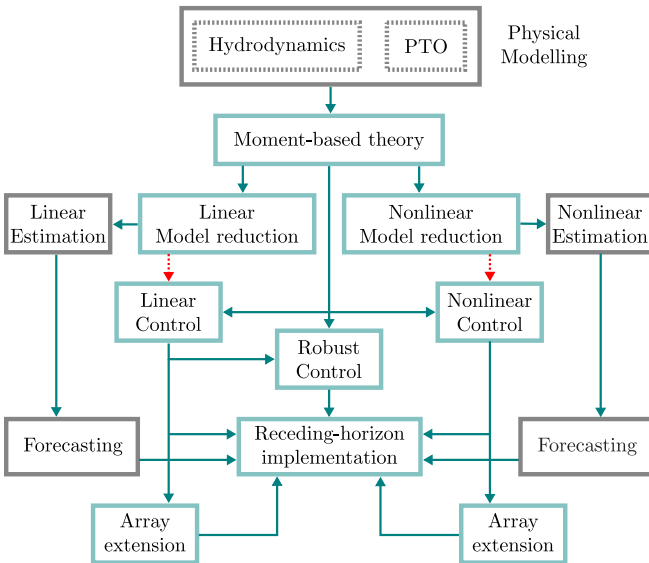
Hydrodynamics

PTO

Physical Modelling

Moment-based theory

Linear Estimation

Linear Model reduction

Nonlinear Model reduction

Nonlinear Estimation

Linear Control

Nonlinear Control

Robust Control

Forecasting

Receding-horizon implementation

Forecasting

Array extension

Array extension